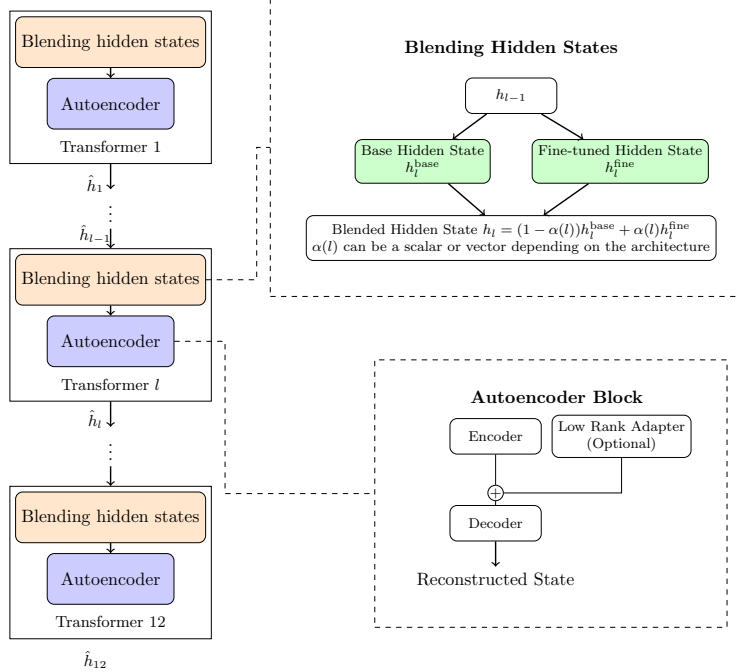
Blending hidden states

Autoencoder

Transformer 1

$\hat{h}_1$

$\hat{h}_{l-1}$

Blending hidden states

Autoencoder

Transformer $l$

$\hat{h}_l$

Blending hidden states

Autoencoder

Transformer 12

$\hat{h}_{12}$

Blending Hidden States

$h_{l-1}$

Base Hidden State $h_l^{\text{base}}$

Fine-tuned Hidden State $h_l^{\text{fine}}$

Blended Hidden State $h_l = (1 - \alpha(l))h_l^{\text{base}} + \alpha(l)h_l^{\text{fine}}$
$\alpha(l)$ can be a scalar or vector depending on the architecture

Autoencoder Block

Encoder

Low Rank Adapter (Optional)

$+$

Decoder

Reconstructed State